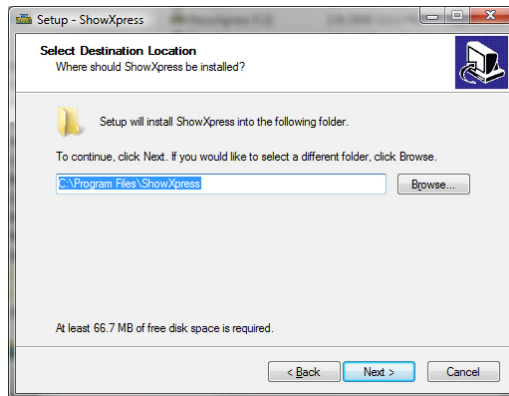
Setup - ShowXpress

Select Destination Location

Where should ShowXpress be installed?

Setup will install ShowXpress into the following folder.

To continue, click Next. If you would like to select a different folder, click Browse.

C:\Program Files\ShowXpress

Browse...

At least 66.7 MB of free disk space is required.

< Back

Next >

Cancel